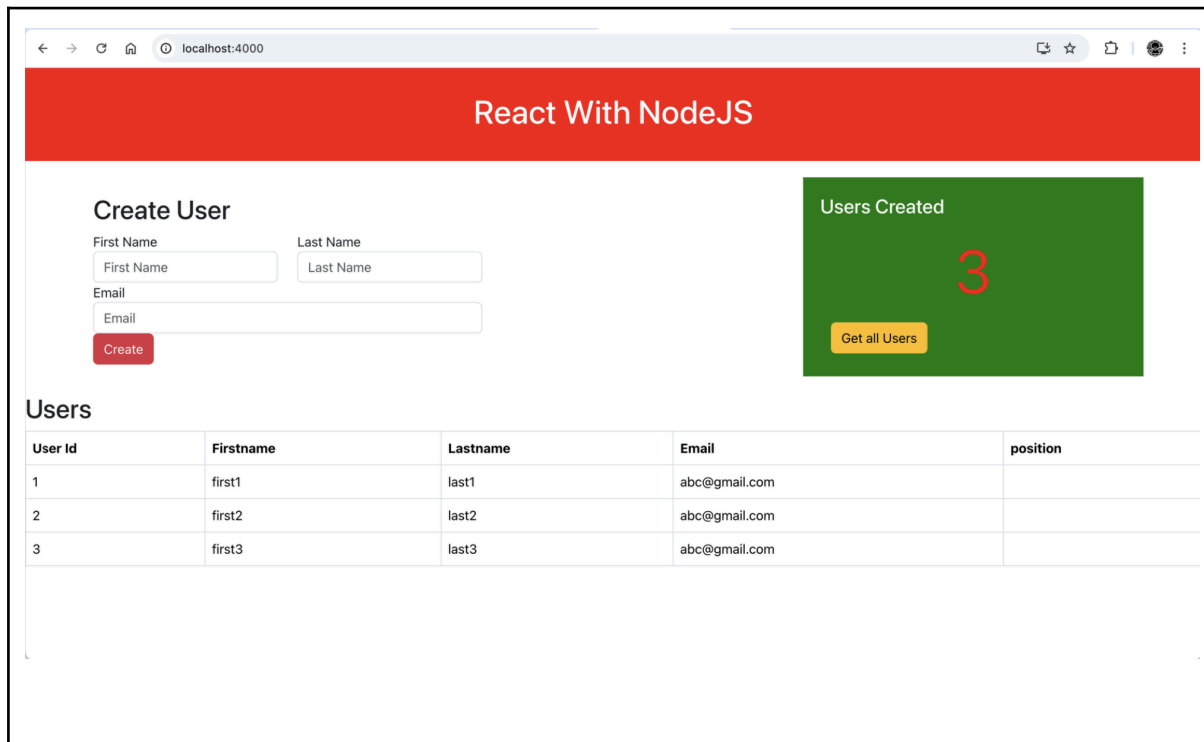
localhost:4000

React With NodeJS

Create User

First Name
First Name

Last Name
Last Name

Email
Email

Create

Users Created

3

Get all Users

Users

| User Id | Firstname | Lastname | Email | position |
|---|---|---|---|---|
| 1 | first1 | last1 | abc@gmail.com | |
| 2 | first2 | last2 | abc@gmail.com | |
| 3 | first3 | last3 | abc@gmail.com | |